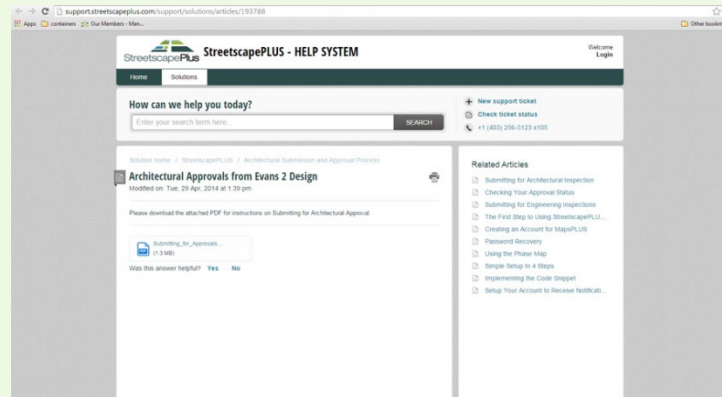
support.streetscapeplus.com/support/solutions/articles/193788

Apps containers Our Members - Man...

Other bookm

StreetscapePlus StreetscapePLUS - HELP SYSTEM

Welcome
Login

Home Solutions

How can we help you today?

Enter your search term here... SEARCH

New support ticket
Check ticket status
+1 (403) 256-0123 x100

Solution home / StreetscapePLUS / Architectural Submission and Approval Process

Architectural Approvals from Evans 2 Design
Modified on: Tue, 29 Apr, 2014 at 1:39 pm

Please download the attached PDF for instructions on Submitting for Architectural Approval.

Submitting_for_Approvals...
(1.3 MB)

Was this answer helpful? Yes No

Related Articles

Submitting for Architectural Inspection
Checking Your Approval Status
Submitting for Engineering Inspections
The First Step to Using StreetscapePLU...
Creating an Account for MapsPLUS
Password Recovery
Using the Phase Map
Simple Setup In 4 Steps
Implementing the Code Snippet
Setup Your Account to Receive Notificat...